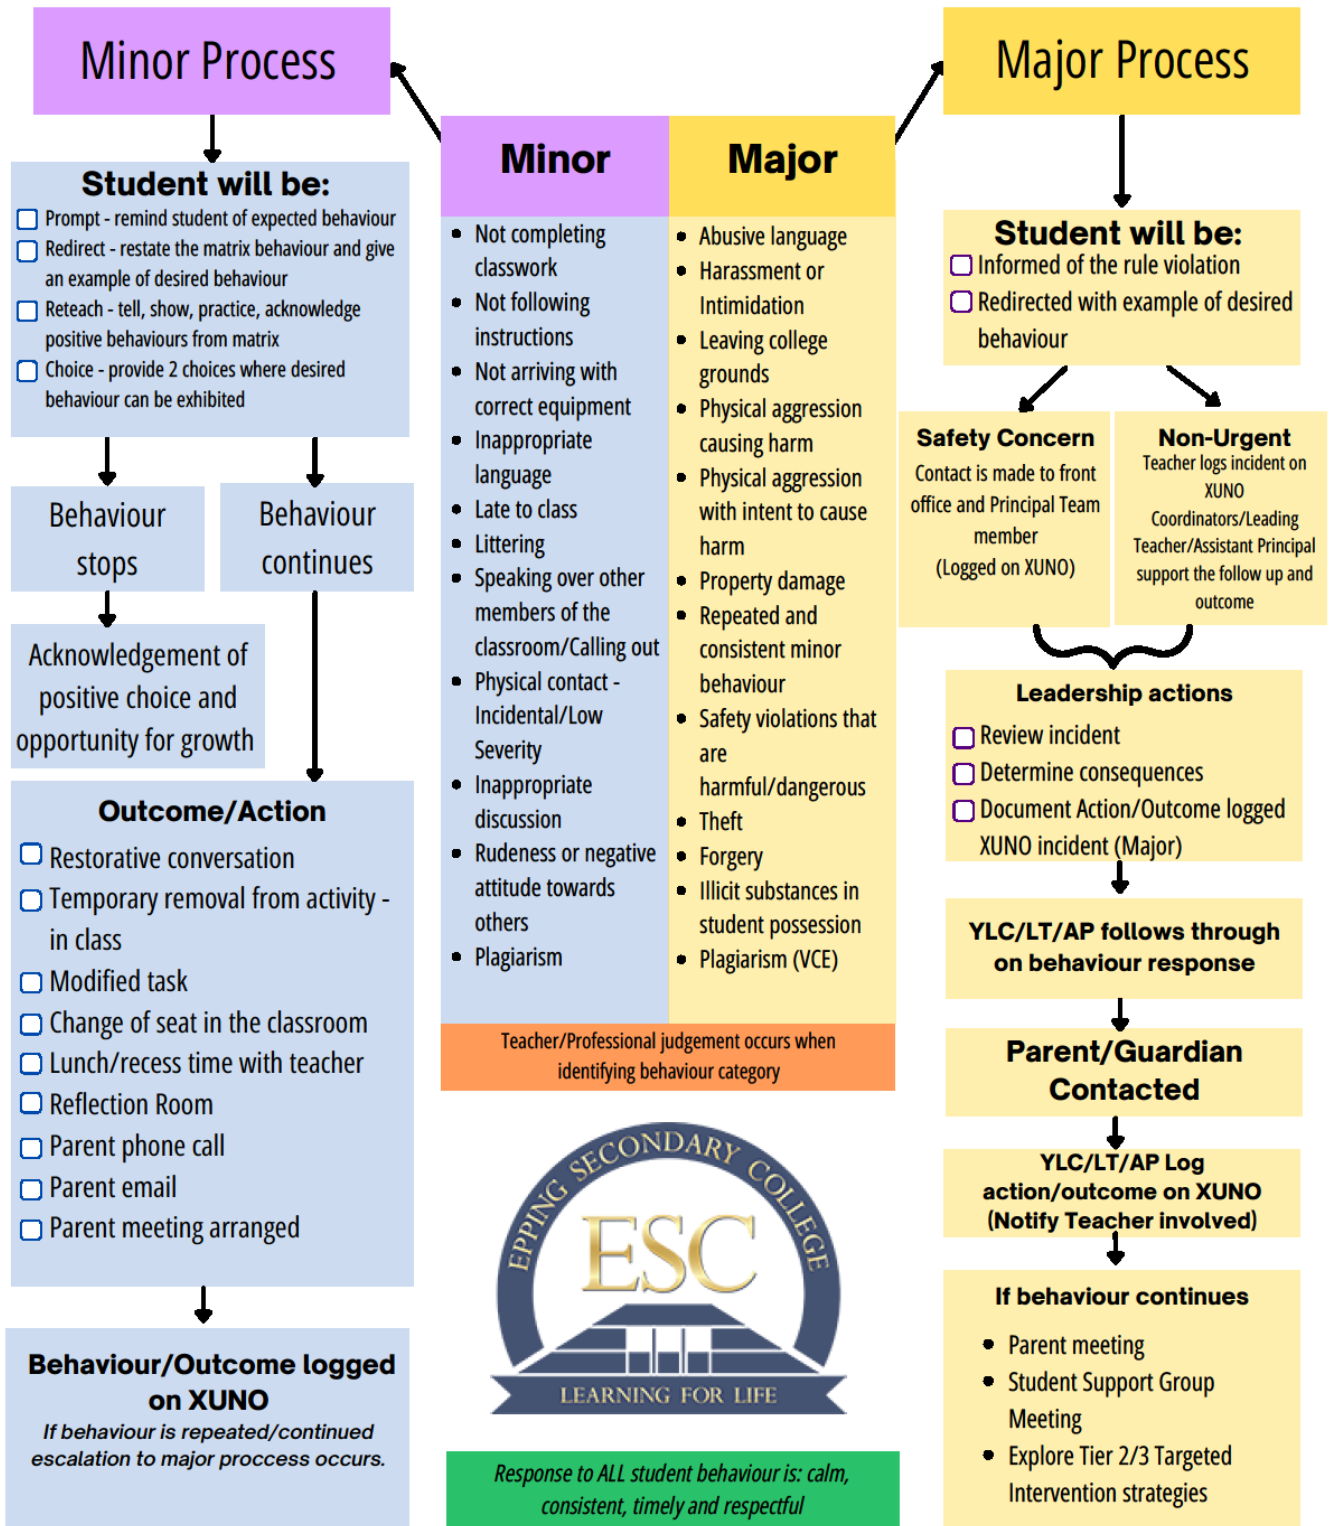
Minor Process

Student will be:
☐ Prompt - remind student of expected behaviour
☐ Redirect - restate the matrix behaviour and give an example of desired behaviour
☐ Reteach - tell, show, practice, acknowledge positive behaviours from matrix
☐ Choice - provide 2 choices where desired behaviour can be exhibited

Behaviour stops

Behaviour continues

Acknowledgement of positive choice and opportunity for growth

Outcome/Action
☐ Restorative conversation
☐ Temporary removal from activity - in class
☐ Modified task
☐ Change of seat in the classroom
☐ Lunch/recess time with teacher
☐ Reflection Room
☐ Parent phone call
☐ Parent email
☐ Parent meeting arranged

Behaviour/Outcome logged on XUNO
If behaviour is repeated/continued escalation to major proccess occurs.

| Minor | Major |
|---|---|
| • Not completing classwork • Not following instructions • Not arriving with correct equipment • Inappropriate language • Late to class • Littering • Speaking over other members of the classroom/Calling out • Physical contact - Incidental/Low Severity • Inappropriate discussion • Rudeness or negative attitude towards others • Plagiarism | • Abusive language • Harassment or Intimidation • Leaving college grounds • Physical aggression causing harm • Physical aggression with intent to cause harm • Property damage • Repeated and consistent minor behaviour • Safety violations that are harmful/dangerous • Theft • Forgery • Illicit substances in student possession • Plagiarism (VCE) |

Teacher/Professional judgement occurs when identifying behaviour category

EPPING SECONDARY COLLEGE
ESC
LEARNING FOR LIFE

Response to ALL student behaviour is: calm, consistent, timely and respectful

Major Process

Student will be:
☐ Informed of the rule violation
☐ Redirected with example of desired behaviour

Safety Concern
Contact is made to front office and Principal Team member
(Logged on XUNO)

Non-Urgent
Teacher logs incident on XUNO
Coordinators/Leading Teacher/Assistant Principal support the follow up and outcome

Leadership actions
☐ Review incident
☐ Determine consequences
☐ Document Action/Outcome logged XUNO incident (Major)

YLC/LT/AP follows through on behaviour response

Parent/Guardian Contacted

YLC/LT/AP Log action/outcome on XUNO (Notify Teacher involved)

If behaviour continues
• Parent meeting
• Student Support Group Meeting
• Explore Tier 2/3 Targeted Intervention strategies